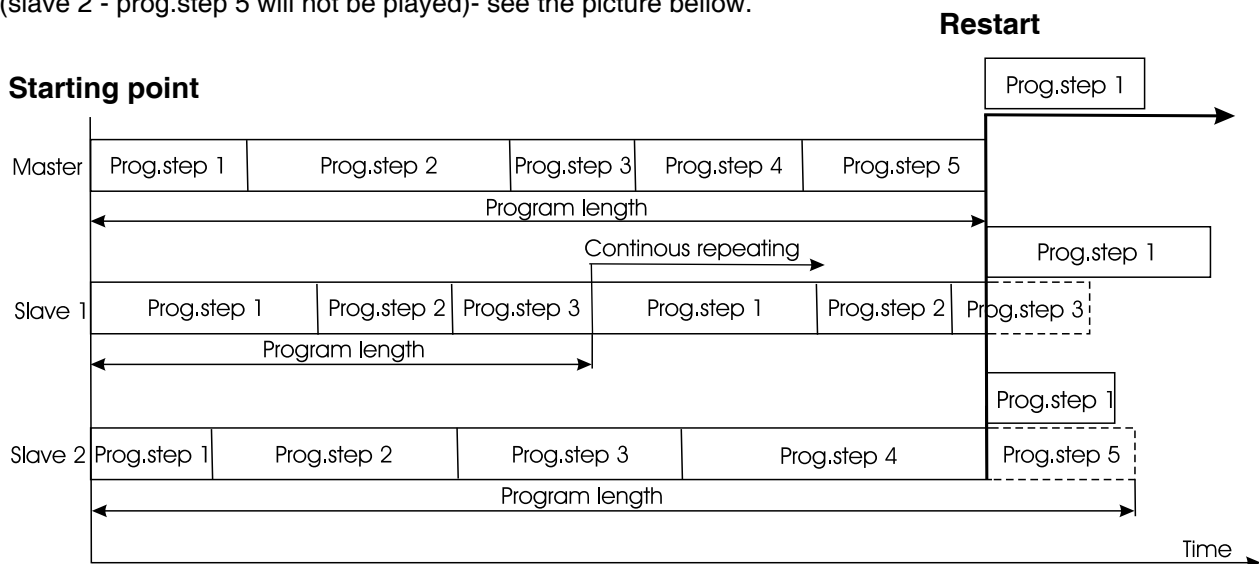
(slave 2 - prog.step 5 will not be played)- see the picture bellow.

Restart

Starting point

Prog.step 1

Master
Prog.step 1 Prog.step 2 Prog.step 3 Prog.step 4 Prog.step 5

Program length

Continous repeating

Prog.step 1

Slave 1
Prog.step 1 Prog.step 2 Prog.step 3 Prog.step 1 Prog.step 2 Prog.step 3

Program length

Prog.step 1

Slave 2
Prog.step 1 Prog.step 2 Prog.step 3 Prog.step 4 Prog.step 5

Program length

Time